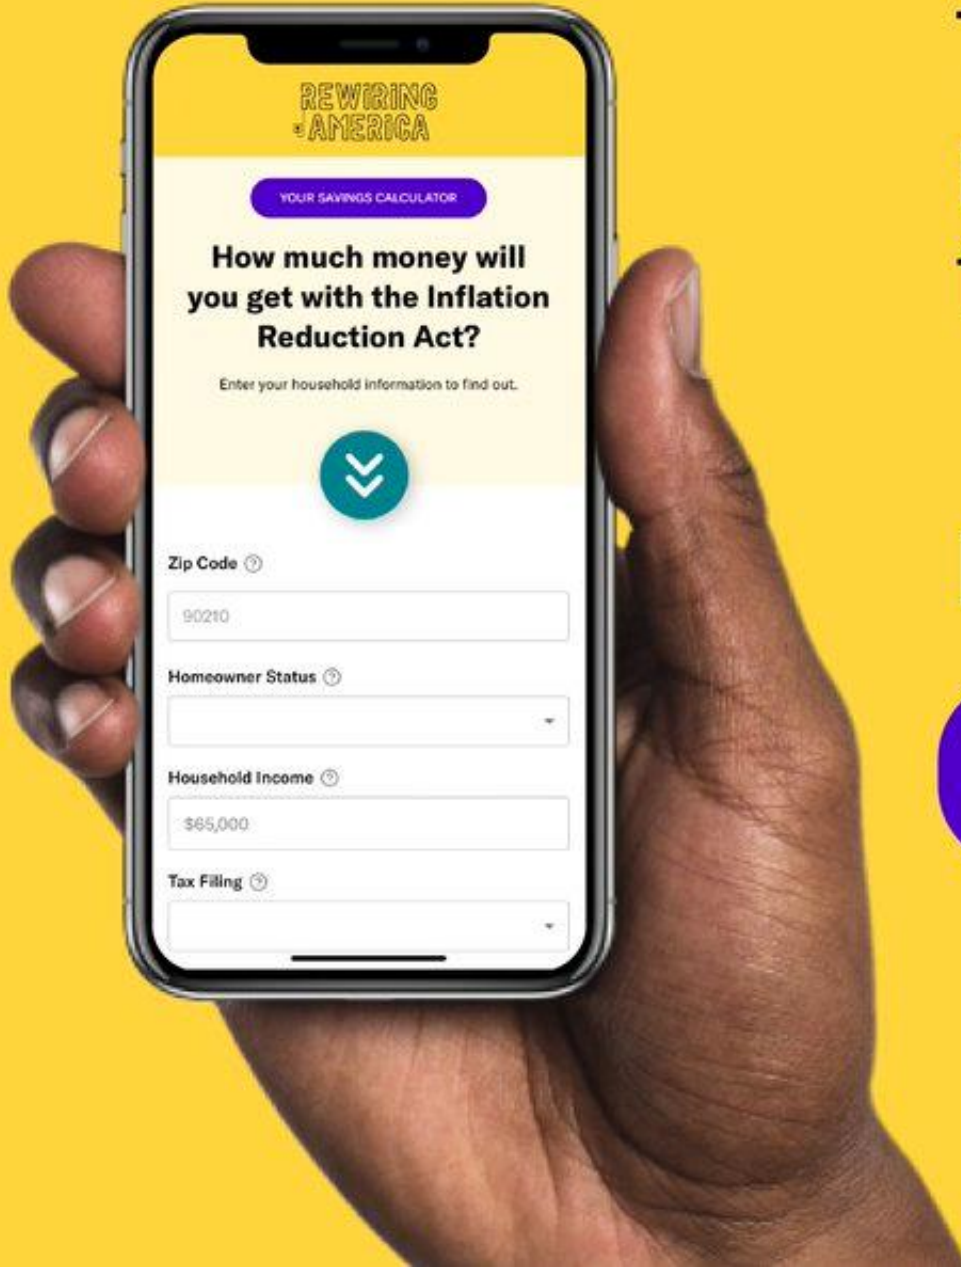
REWIRING AMERICA

YOUR SAVINGS CALCULATOR

How much money will you get with the Inflation Reduction Act?

Enter your household information to find out.

Zip Code

90210

Homeowner Status

Household Income

$65,000

Tax Filing